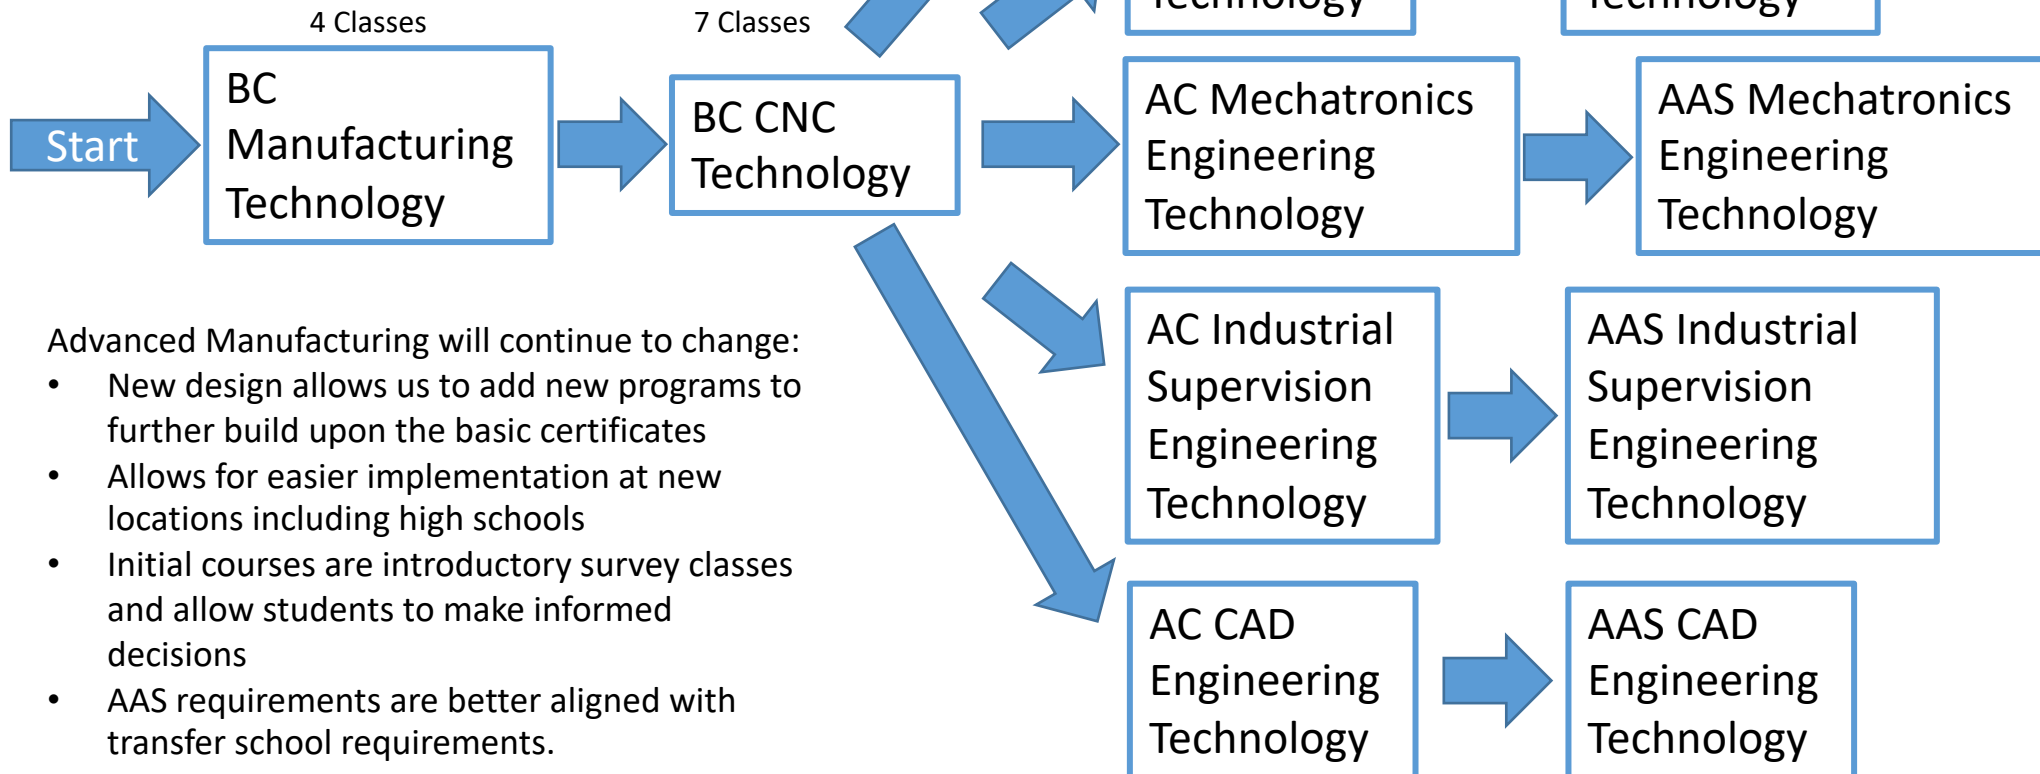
4 Classes

7 Classes

Technology

Technology

Start

BC Manufacturing Technology

BC CNC Technology

AC Mechatronics Engineering Technology

AAS Mechatronics Engineering Technology

AC Industrial Supervision Engineering Technology

AAS Industrial Supervision Engineering Technology

AC CAD Engineering Technology

AAS CAD Engineering Technology

Advanced Manufacturing will continue to change:
• New design allows us to add new programs to further build upon the basic certificates
• Allows for easier implementation at new locations including high schools
• Initial courses are introductory survey classes and allow students to make informed decisions
• AAS requirements are better aligned with transfer school requirements.